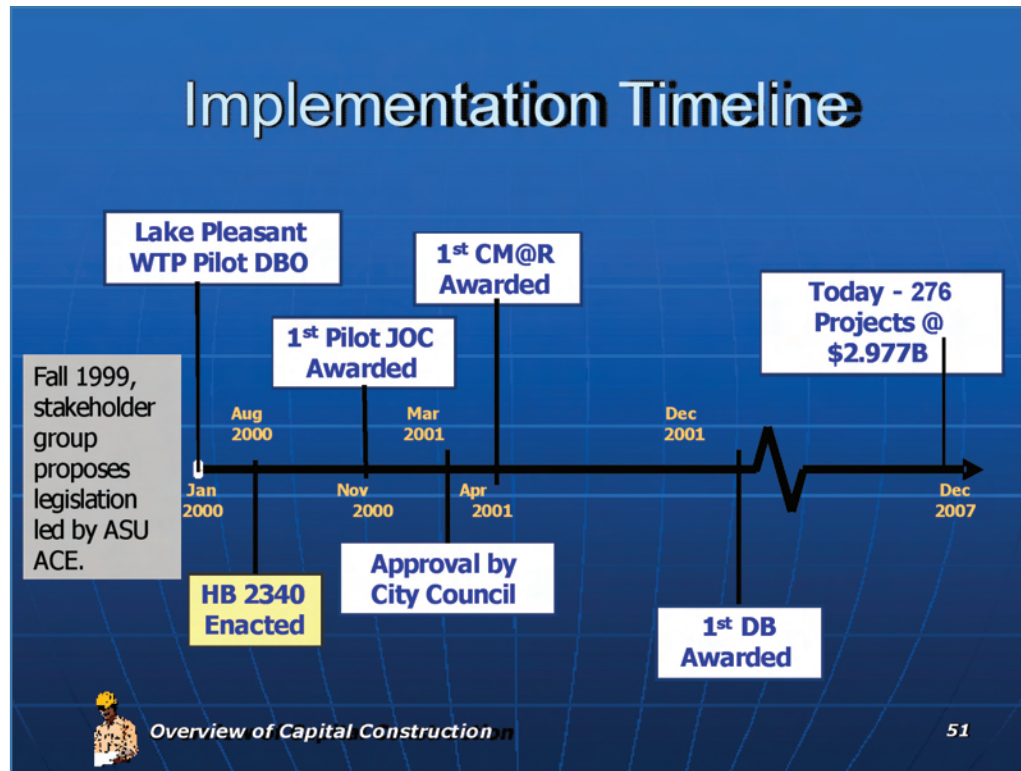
Implementation Timeline

Lake Pleasant WTP Pilot DBO

1$^{st}$ CM@R Awarded

1$^{st}$ Pilot JOC Awarded

Today - 276 Projects @ \$2.977B

Fall 1999, stakeholder group proposes legislation led by ASU ACE.

Aug 2000

Mar 2001

Dec 2001

Jan 2000

Nov 2000

Apr 2001

Dec 2007

HB 2340 Enacted

Approval by City Council

1$^{st}$ DB Awarded

Overview of Capital Construction

51